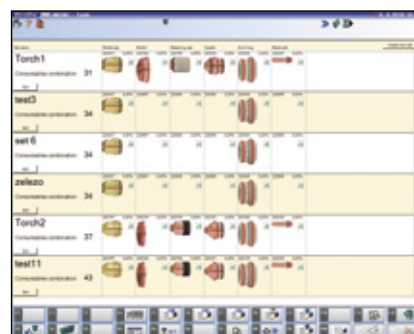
Torch1
Consumables combination 31

test3
Consumables combination 34

set 6
Consumables combination 34

zelezo
Consumables combination 34

Torch2
Consumables combination 37

test11
Consumables combination 43